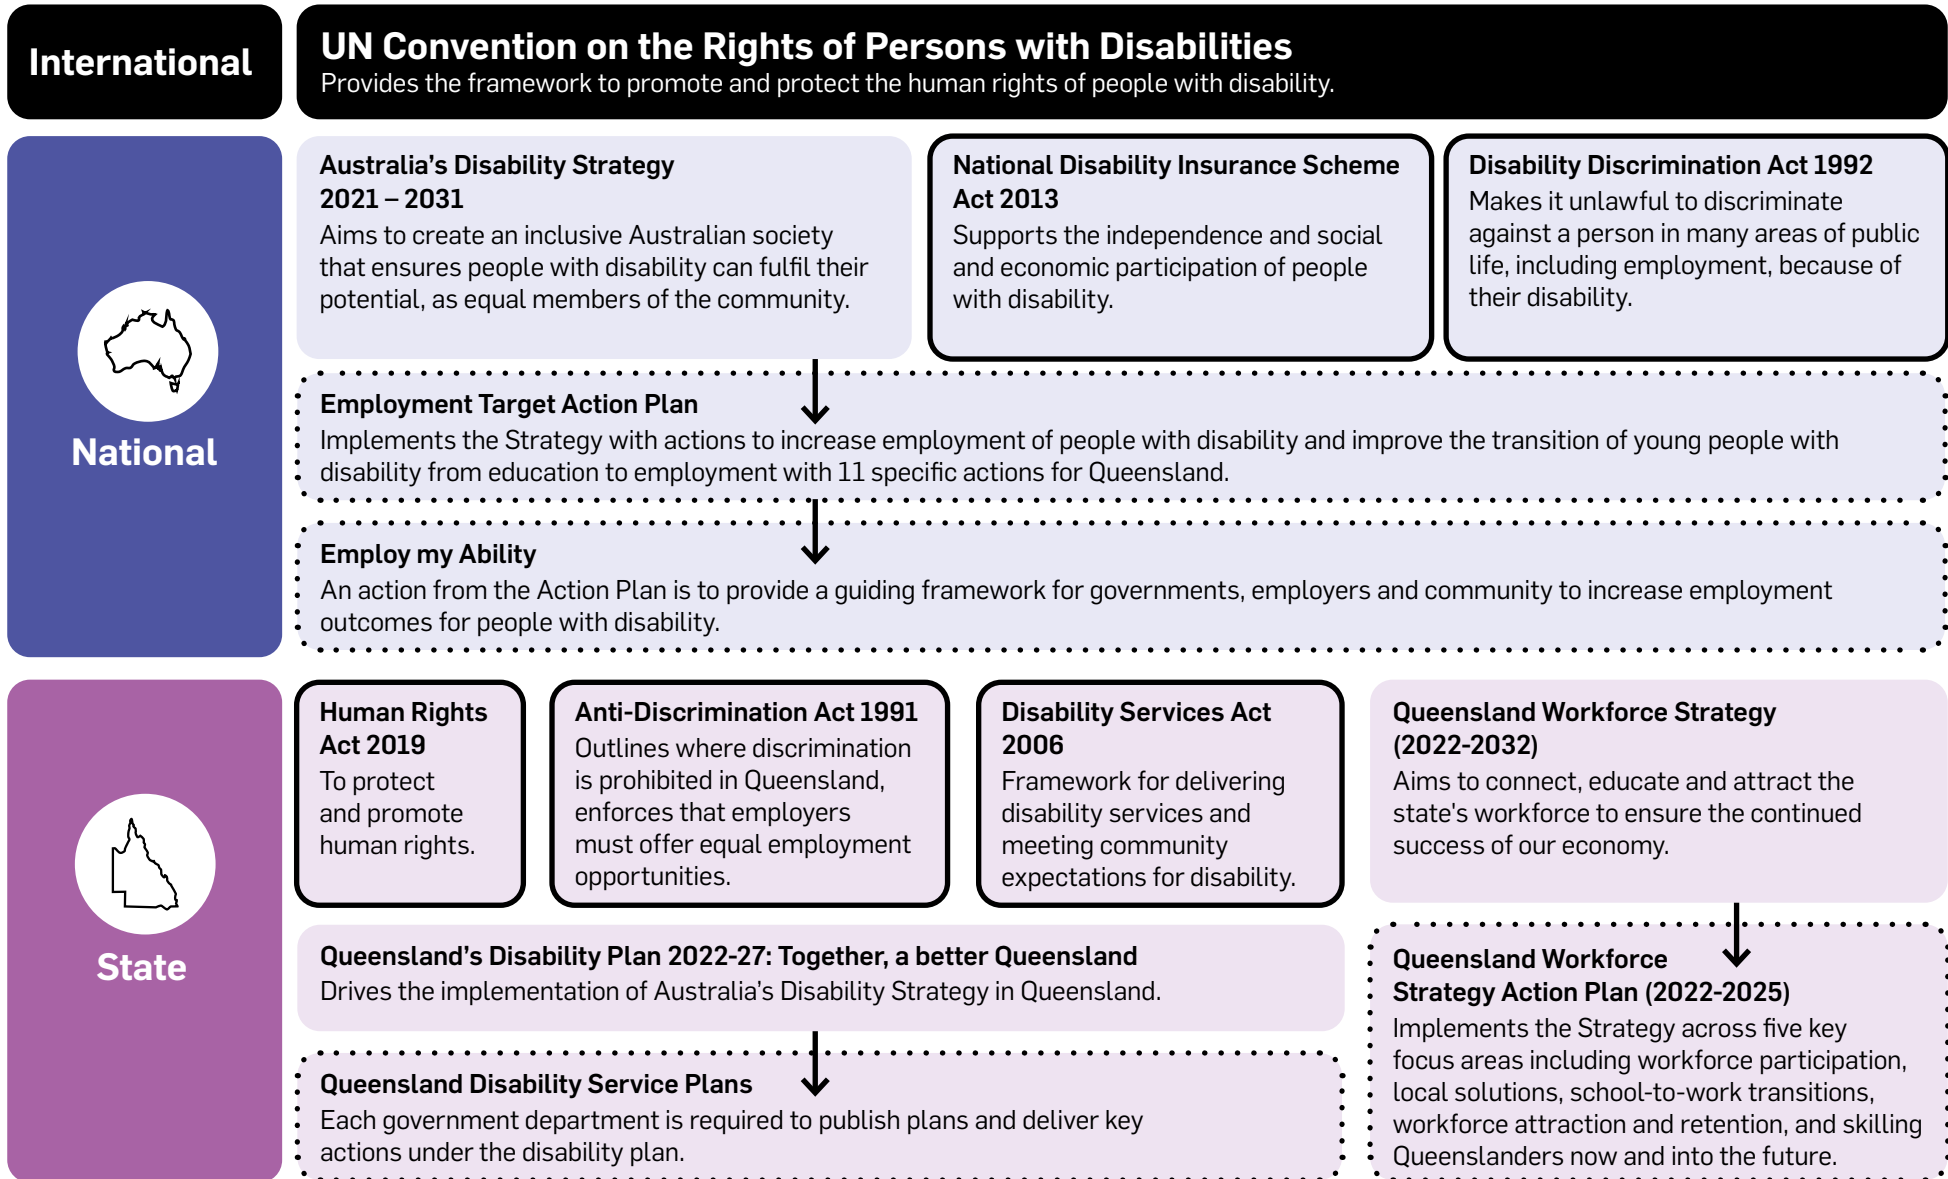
International

UN Convention on the Rights of Persons with Disabilities
Provides the framework to promote and protect the human rights of people with disability.

National

Australia's Disability Strategy 2021 – 2031
Aims to create an inclusive Australian society that ensures people with disability can fulfil their potential, as equal members of the community.

National Disability Insurance Scheme Act 2013
Supports the independence and social and economic participation of people with disability.

Disability Discrimination Act 1992
Makes it unlawful to discriminate against a person in many areas of public life, including employment, because of their disability.

Employment Target Action Plan
Implements the Strategy with actions to increase employment of people with disability and improve the transition of young people with disability from education to employment with 11 specific actions for Queensland.

Employ my Ability
An action from the Action Plan is to provide a guiding framework for governments, employers and community to increase employment outcomes for people with disability.

State

Human Rights Act 2019
To protect and promote human rights.

Anti-Discrimination Act 1991
Outlines where discrimination is prohibited in Queensland, enforces that employers must offer equal employment opportunities.

Disability Services Act 2006
Framework for delivering disability services and meeting community expectations for disability.

Queensland Workforce Strategy (2022-2032)
Aims to connect, educate and attract the state's workforce to ensure the continued success of our economy.

Queensland's Disability Plan 2022-27: Together, a better Queensland
Drives the implementation of Australia's Disability Strategy in Queensland.

Queensland Disability Service Plans
Each government department is required to publish plans and deliver key actions under the disability plan.

Queensland Workforce Strategy Action Plan (2022-2025)
Implements the Strategy across five key focus areas including workforce participation, local solutions, school-to-work transitions, workforce attraction and retention, and skilling Queenslanders now and into the future.